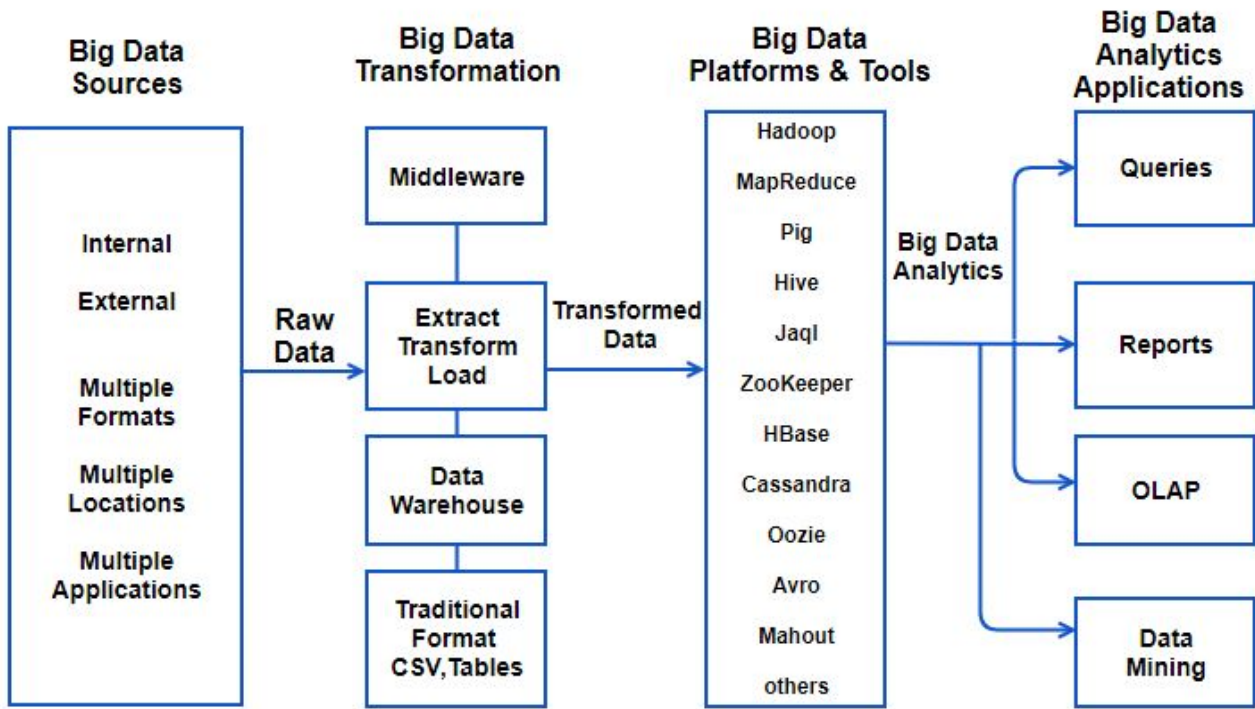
Big Data Sources

Internal

External

Multiple Formats

Multiple Locations

Multiple Applications

Raw Data

Big Data Transformation

Middleware

Extract Transform Load

Data Warehouse

Traditional Format CSV,Tables

Transformed Data

Big Data Platforms & Tools

Hadoop

MapReduce

Pig

Hive

Jaql

ZooKeeper

HBase

Cassandra

Oozie

Avro

Mahout

others

Big Data Analytics

Big Data Analytics Applications

Queries

Reports

OLAP

Data Mining